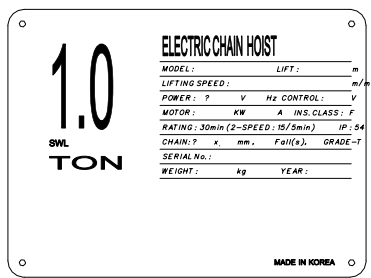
1.0

SWL

TON

ELECTRIC CHAIN HOIST

MODEL : LIFT : m

LIFTING SPEED : m/m

POWER : ? V Hz CONTROL : V

MOTOR : KW A INS.CLASS : F

RATING : 30min (2-SPEED : 15/5min) IP : 54

CHAIN : ? x mm, Fall(s), GRADE-T

SERIAL No. :

WEIGHT : kg YEAR :

MADE IN KOREA